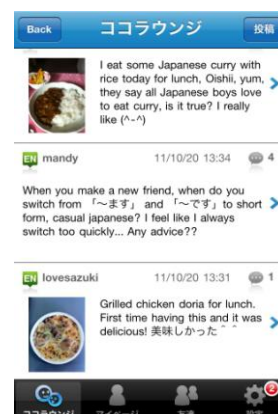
Back ココラウンジ 投稿

I eat some Japanese curry with rice today for lunch, Oishii, yum, they say all Japanese boys love to eat curry, is it true? I really like (^-^)

EN mandy 11/10/20 13:34 4

When you make a new friend, when do you switch from 「〜ます」 and 「〜です」 to short form, casual japanese? I feel like I always switch too quickly... Any advice??

EN lovesazuki 11/10/20 13:31 1

Grilled chicken doria for lunch. First time having this and it was delicious! 美味しかった^ ^

ココラウンジ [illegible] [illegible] 2 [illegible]